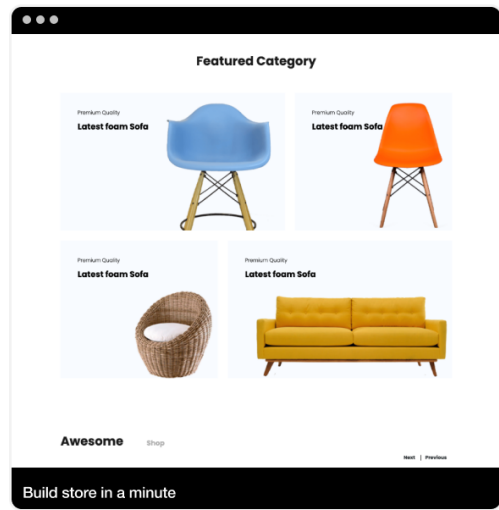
Featured Category

Premium Quality
Latest foam Sofa

Premium Quality
Latest foam Sofa

Premium Quality
Latest foam Sofa

Premium Quality
Latest foam Sofa

Awesome Shop

Next | Previous

Build store in a minute